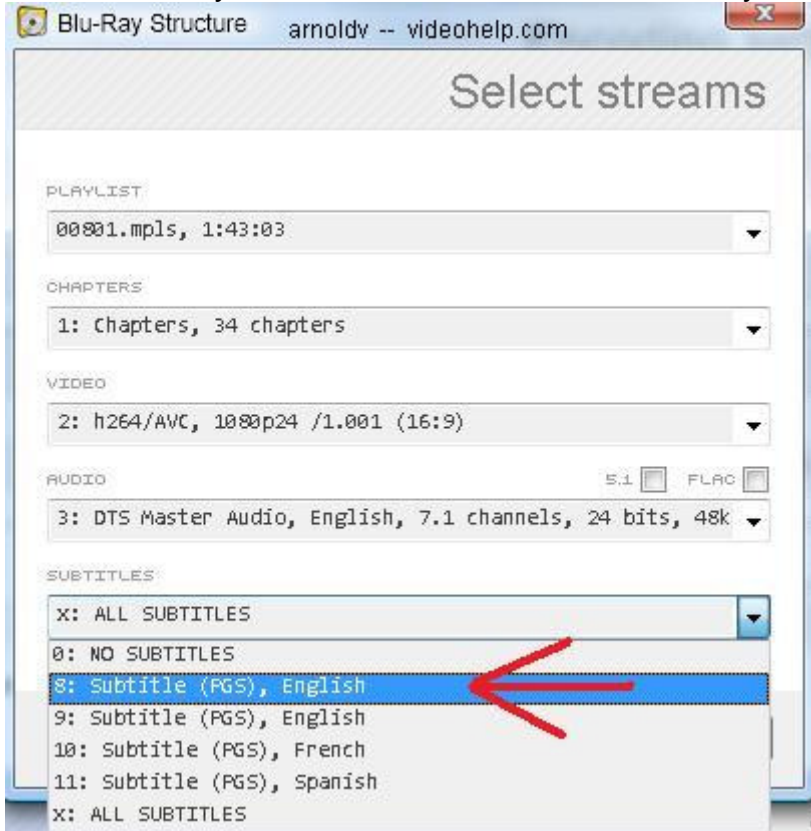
Blu-Ray Structure arnoldv -- videohelp.com

Select streams

PLAYLIST

00801.mpls, 1:43:03

CHAPTERS

1: Chapters, 34 chapters

VIDEO

2: h264/AVC, 1080p24 /1.001 (16:9)

AUDIO

5.1 FLAC

3: DTS Master Audio, English, 7.1 channels, 24 bits, 48k

SUBTITLES

X: ALL SUBTITLES

0: NO SUBTITLES
8: Subtitle (PGS), English
9: Subtitle (PGS), English
10: Subtitle (PGS), French
11: Subtitle (PGS), Spanish
X: ALL SUBTITLES